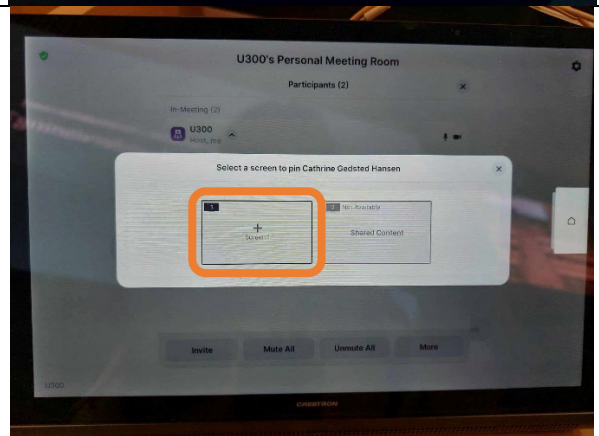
U300's Personal Meeting Room

Participants (2)

In-Meeting (2)

U300
Host, me

Select a screen to pin Cathrine Gedsted Hansen

1
+
Screen 1

2 Not Available
Shared Content

Invite
Mute All
Unmute All
More

U300

CRESTRON